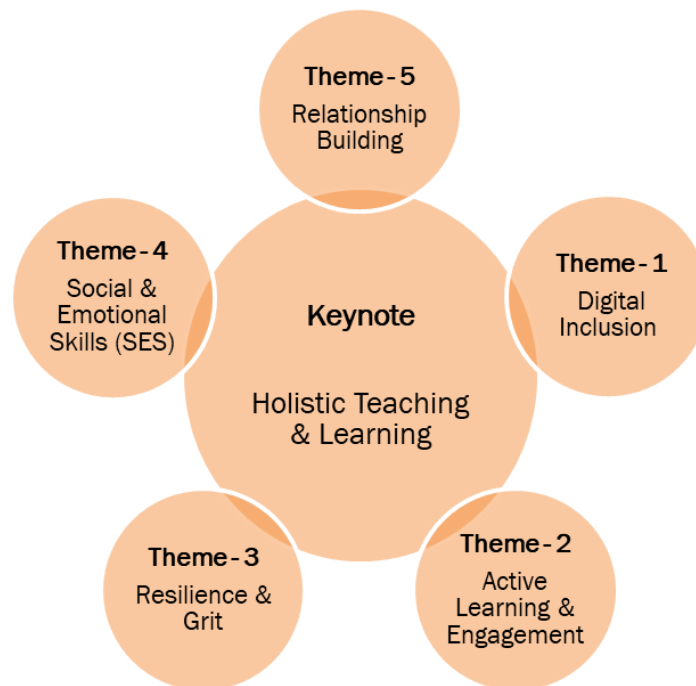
Theme - 5
Relationship Building

Theme - 4
Social & Emotional Skills (SES)

Keynote

Holistic Teaching & Learning

Theme - 1
Digital Inclusion

Theme - 3
Resilience & Grit

Theme - 2
Active Learning & Engagement